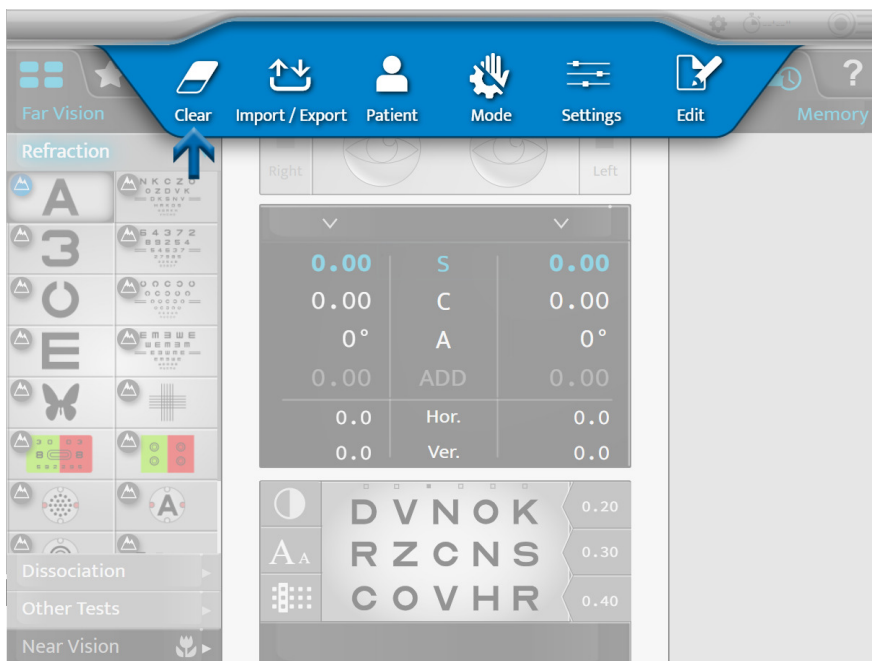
Clear Import / Export Patient Mode Settings Edit

Far Vision

Memory

Refraction

Right

Left

A

N K C Z O
O Z D V K
D K S N V

3

5 4 3 7 2
8 5 2 5 4
5 4 6 3 7

C

E

| 0.00 | S | 0.00 |
|---|---|---|
| 0.00 | C | 0.00 |
| 0° | A | 0° |
| 0.00 | ADD | 0.00 |
| 0.0 | Hor. | 0.0 |
| 0.0 | Ver. | 0.0 |

A

D V N O K 0.20
R Z C N S 0.30
C O V H R 0.40

Dissociation

Other Tests

Near Vision